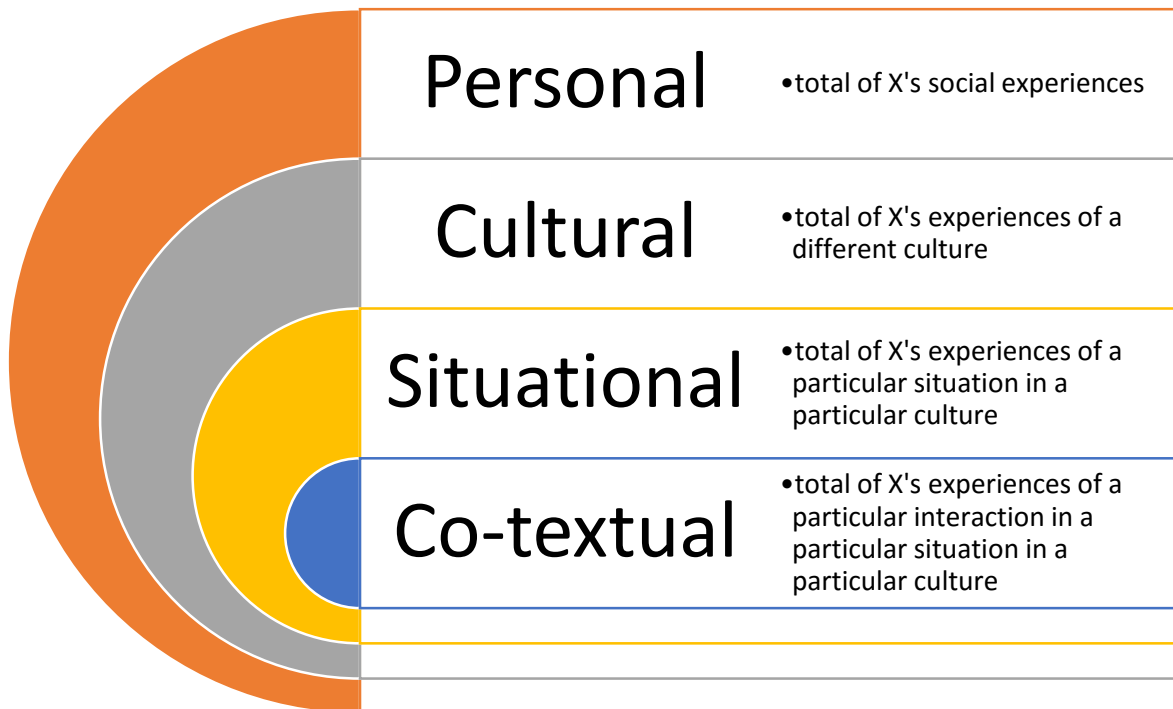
Personal

•total of X's social experiences

Cultural

•total of X's experiences of a different culture

Situational

•total of X's experiences of a particular situation in a particular culture

Co-textual

•total of X's experiences of a particular interaction in a particular situation in a particular culture